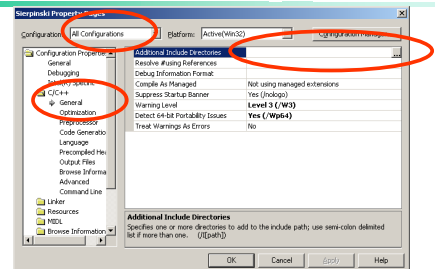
Sierpinski Property Pages

Configuration: All Configurations

Platform: Active(Win32)

Configuration Manager...

Configuration Properties
General
Debugging
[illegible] Specific
C/C++
General
Optimization
Preprocessor
Code Generatio
Language
Precompiled He
Output Files
Browse Informa
Advanced
Command Line
Linker
Resources
MIDL
Browse Information

| | |
|---|---|
| Additional Include Directories | |
| Resolve #using References | |
| Debug Information Format | |
| Compile As Managed | Not using managed extensions |
| Suppress Startup Banner | Yes (/nologo) |
| Warning Level | Level 3 (/W3) |
| Detect 64-bit Portability Issues | Yes (/Wp64) |
| Treat Warnings As Errors | No |

Additional Include Directories
Specifies one or more directories to add to the include path; use semi-colon delimited list if more than one. (/I[path])

OK
Cancel
Apply
Help